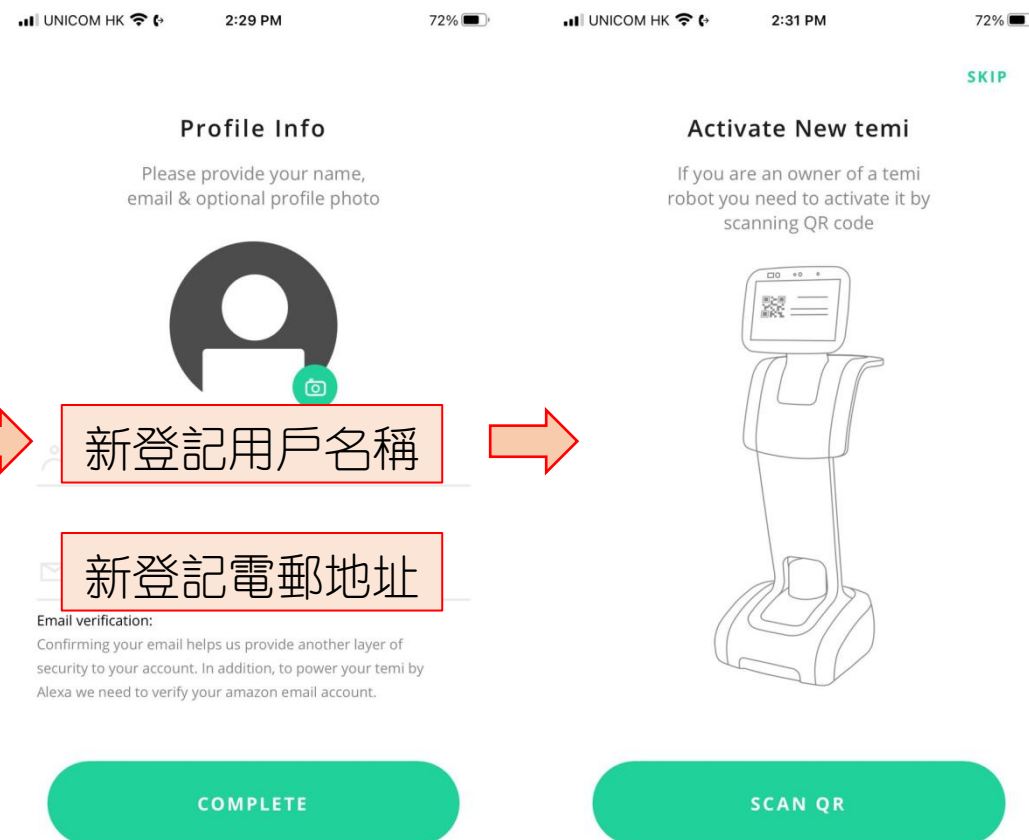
UNICOM HK 2:29 PM 72%

Profile Info

Please provide your name, email & optional profile photo

新登記用戶名稱

新登記電郵地址

Email verification:
Confirming your email helps us provide another layer of security to your account. In addition, to power your temi by Alexa we need to verify your amazon email account.

COMPLETE

UNICOM HK 2:31 PM 72%

SKIP

Activate New temi

If you are an owner of a temi robot you need to activate it by scanning QR code

SCAN QR